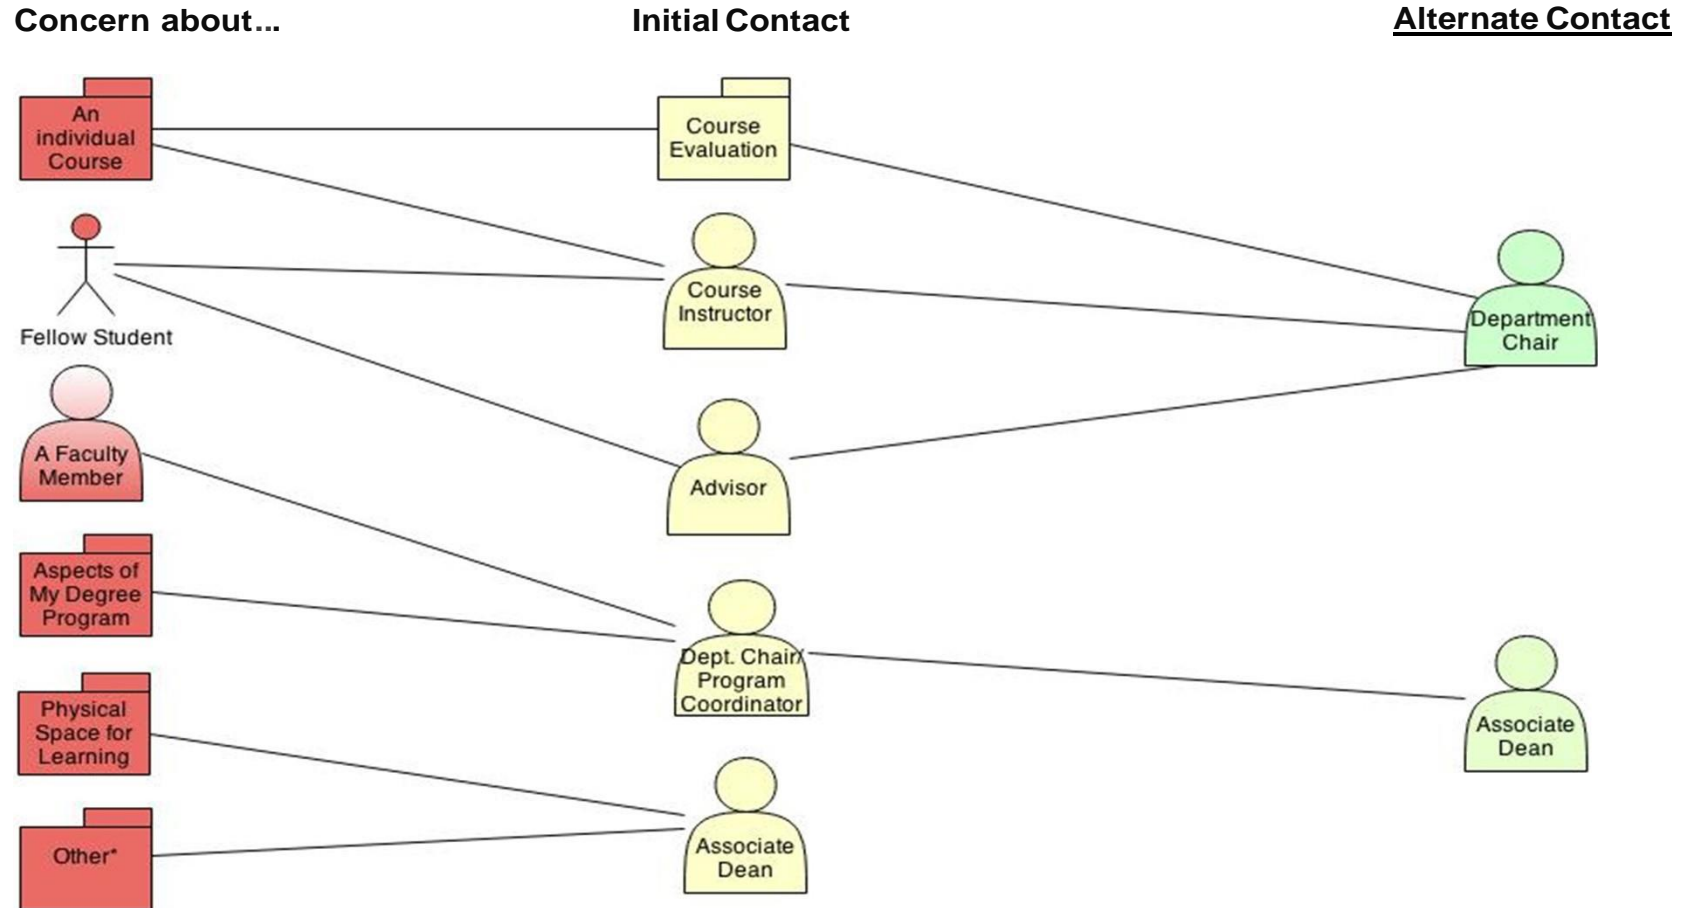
Concern about... Initial Contact Alternate Contact

An individual Course

Course Evaluation

Fellow Student

Course Instructor

Department Chair

A Faculty Member

Advisor

Aspects of My Degree Program

Dept. Chair/ Program Coordinator

Associate Dean

Physical Space for Learning

Other*

Associate Dean